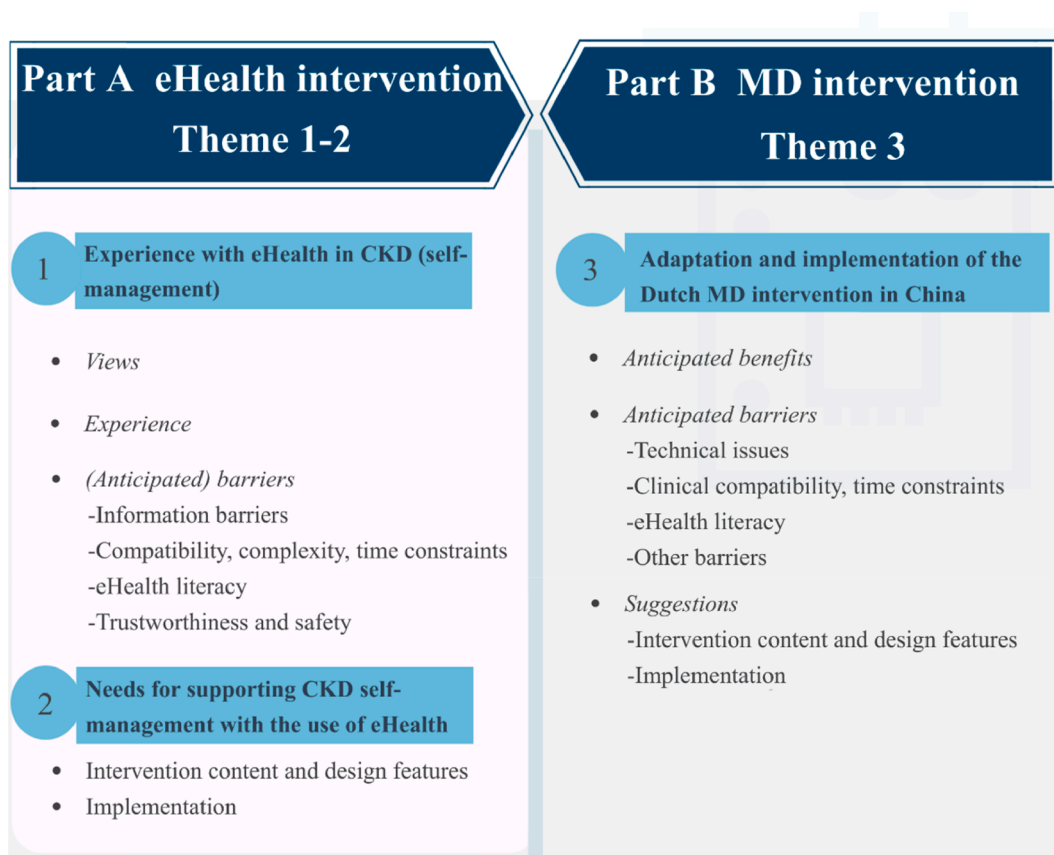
Part A eHealth intervention
Theme 1-2

1 Experience with eHealth in CKD (self-management)

- Views
- Experience
- (Anticipated) barriers
-Information barriers
-Compatibility, complexity, time constraints
-eHealth literacy
-Trustworthiness and safety

2 Needs for supporting CKD self-management with the use of eHealth

- Intervention content and design features
- Implementation

Part B MD intervention
Theme 3

3 Adaptation and implementation of the Dutch MD intervention in China

- Anticipated benefits
- Anticipated barriers
-Technical issues
-Clinical compatibility, time constraints
-eHealth literacy
-Other barriers
- Suggestions
-Intervention content and design features
-Implementation